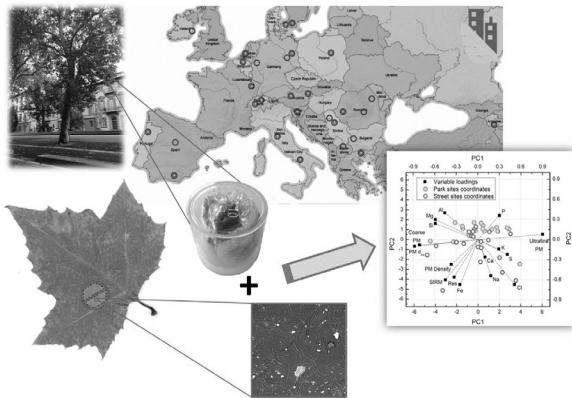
PC1

-0.9 -0.6 -0.3 0.0 0.3 0.6 0.9

Variable loadings
Park sites coordinates
Street sites coordinates

Al
Mg
Si
P
Coarse PM
PM
K
S
Ultrafine PM
PM Density
Ca
Na
Cl
SIRM
Res
Fe

6 4 2 0 -2 -4 -6 -8

0.9 0.6 0.3 0.0 -0.3 -0.6 -0.9

PC2

PC2

-6 -4 -2 0 2 4 6

PC1

+